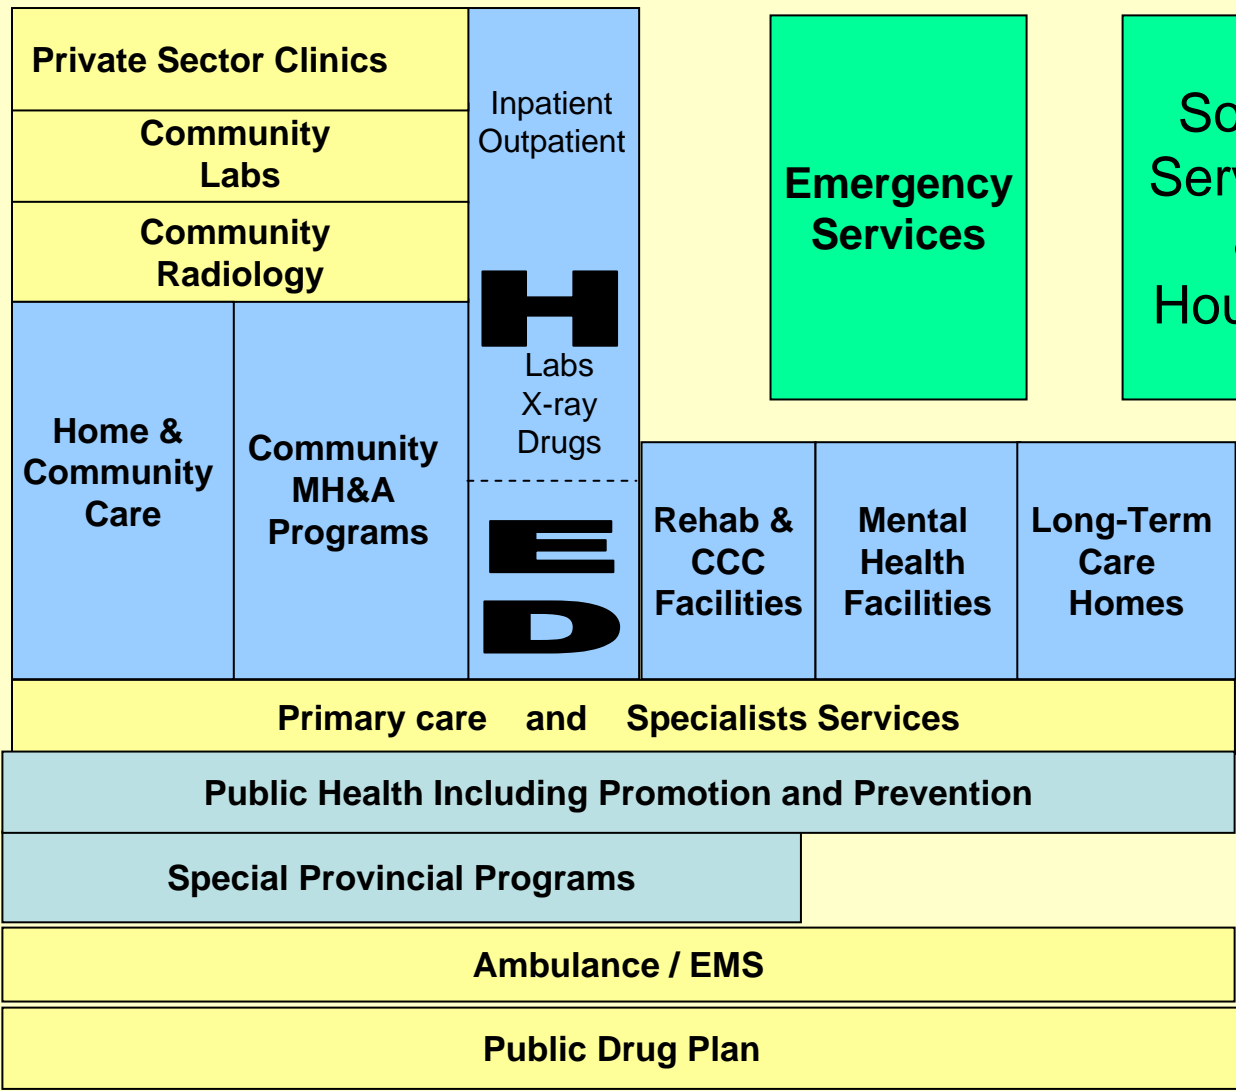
Private Sector Clinics

Community Labs

Community Radiology

Home & Community Care

Community MH&A Programs

Inpatient Outpatient

H

Labs X-ray Drugs

E

D

Emergency Services

So
Serv
&
Hou

Rehab & CCC Facilities

Mental Health Facilities

Long-Term Care Homes

Primary care and Specialists Services

Public Health Including Promotion and Prevention

Special Provincial Programs

Ambulance / EMS

Public Drug Plan